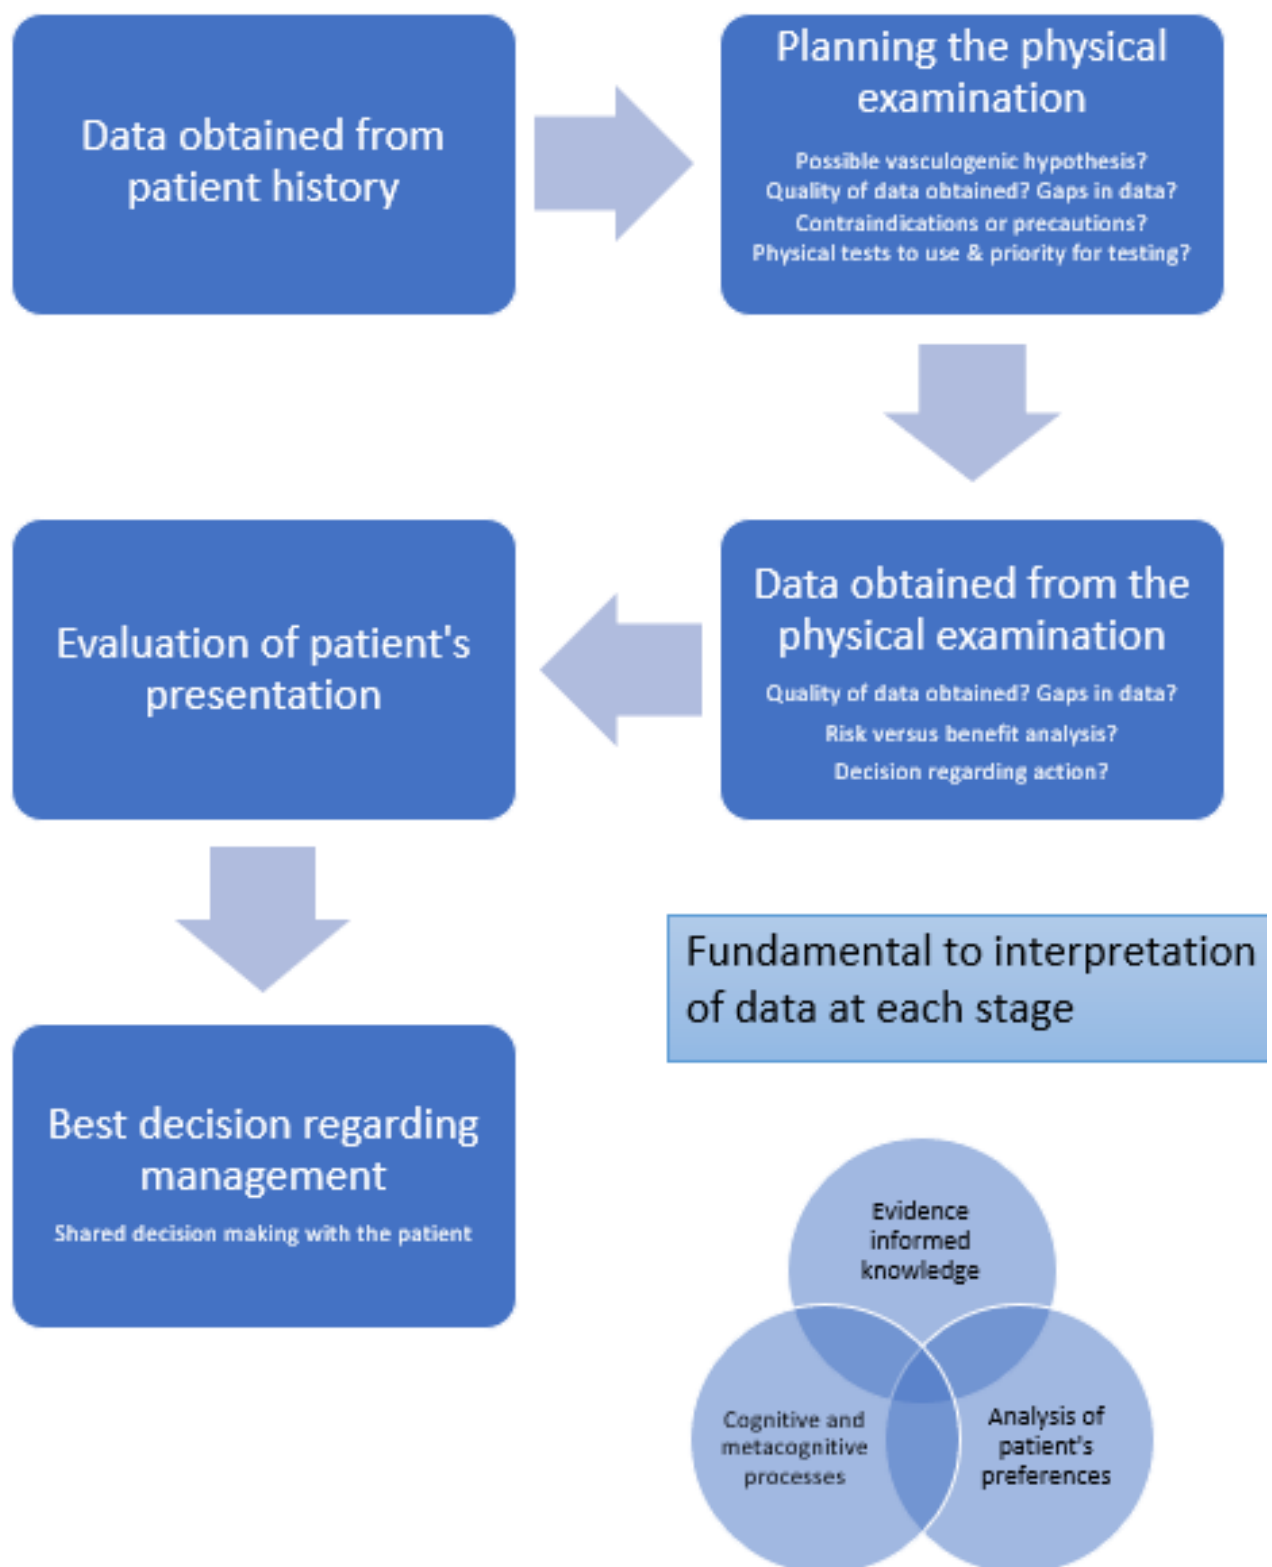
Data obtained from patient history

Planning the physical examination

Possible vasculogenic hypothesis?
Quality of data obtained? Gaps in data?
Contraindications or precautions?
Physical tests to use & priority for testing?

Data obtained from the physical examination

Quality of data obtained? Gaps in data?
Risk versus benefit analysis?
Decision regarding action?

Evaluation of patient's presentation

Best decision regarding management

Shared decision making with the patient

Fundamental to interpretation of data at each stage

Evidence informed knowledge

Cognitive and metacognitive processes

Analysis of patient's preferences